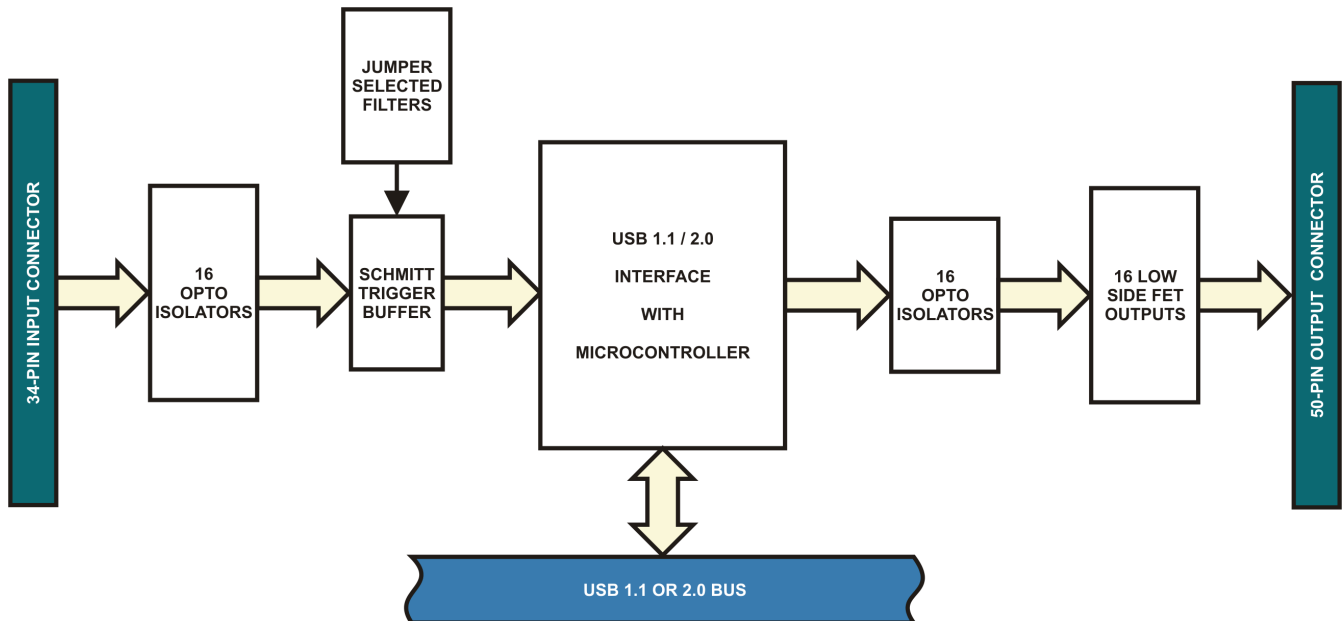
34-PIN INPUT CONNECTOR

16
OPTO
ISOLATORS

JUMPER
SELECTED
FILTERS

SCHMITT
TRIGGER
BUFFER

USB 1.1 / 2.0

INTERFACE

WITH

MICROCONTROLLER

16
OPTO
ISOLATORS

16 LOW
SIDE FET
OUTPUTS

50-PIN OUTPUT CONNECTOR

USB 1.1 OR 2.0 BUS